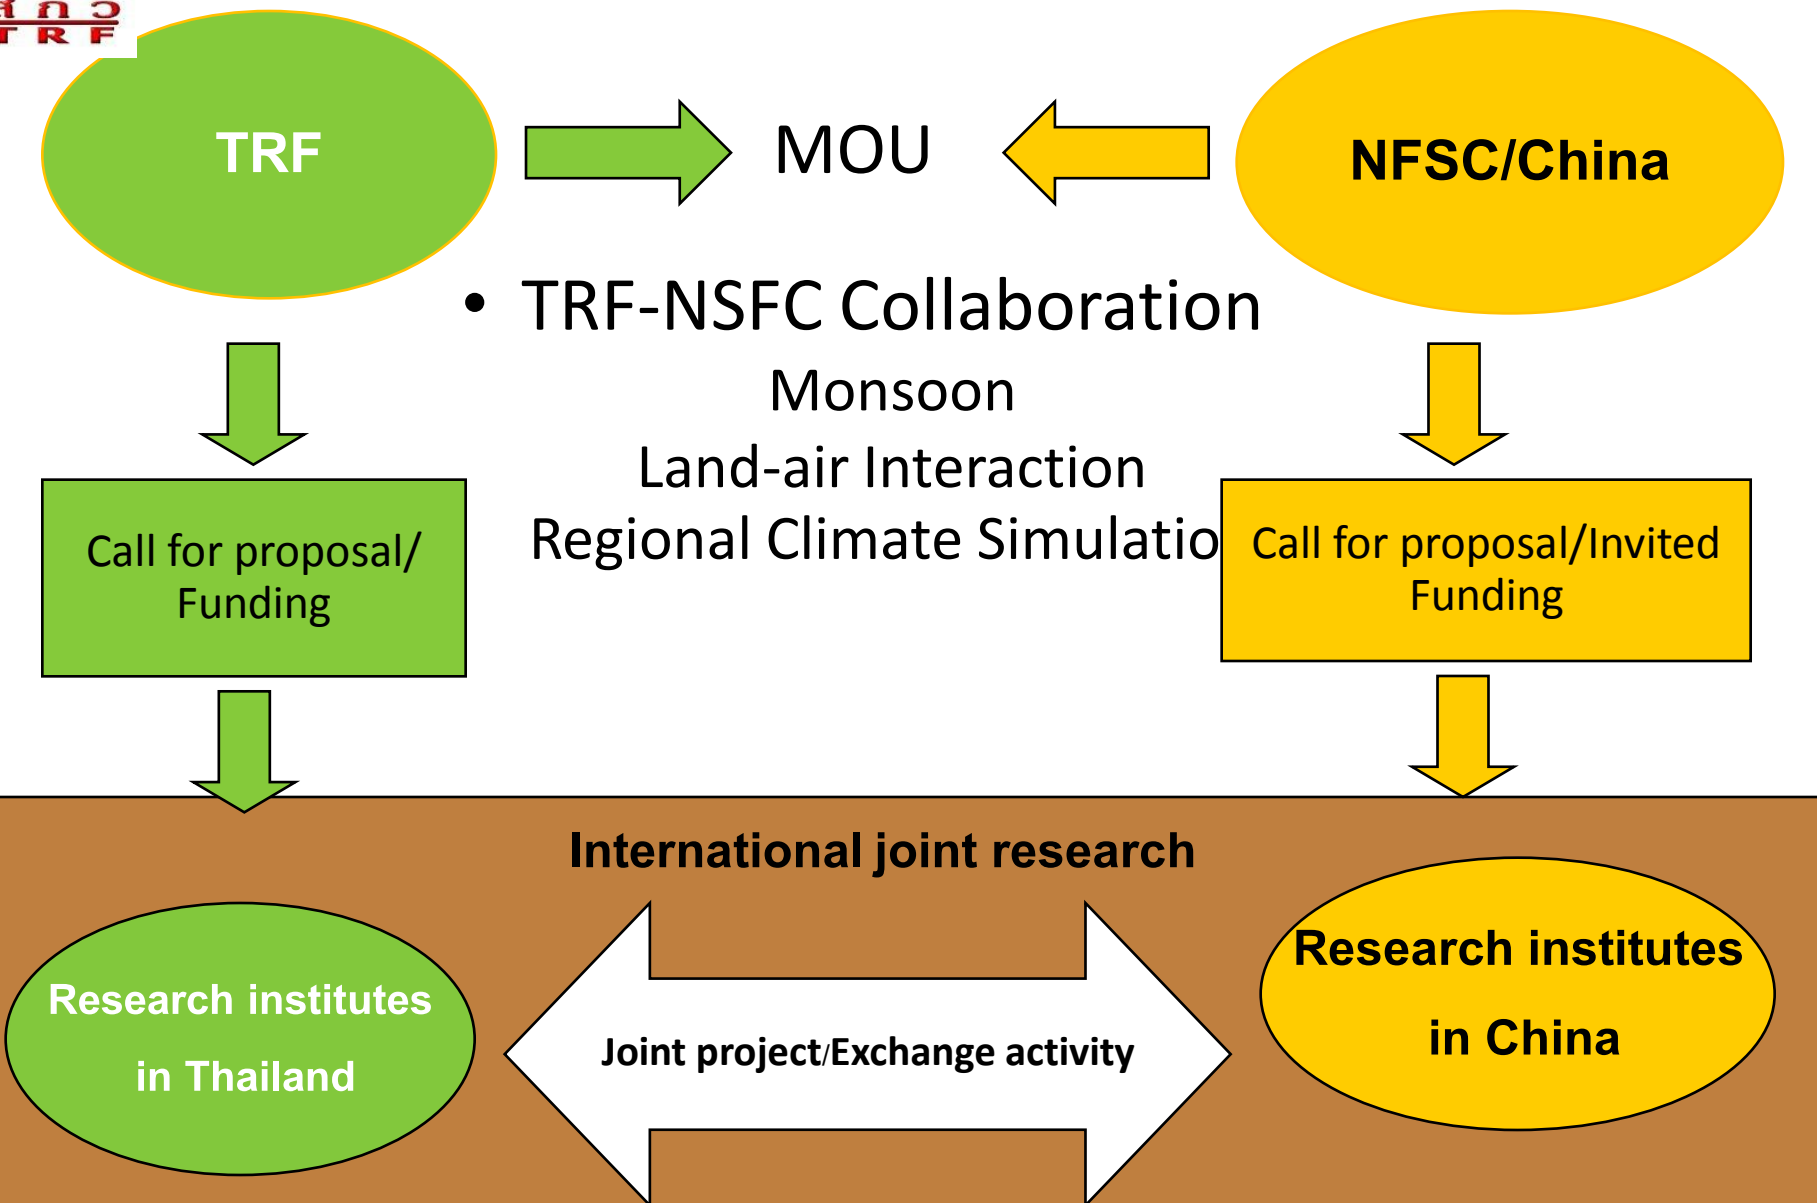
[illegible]
TRF

TRF

MOU

NFSC/China

• TRF-NSFC Collaboration

Monsoon

Land-air Interaction

Regional Climate Simulatio

Call for proposal/ Funding

Call for proposal/Invited Funding

International joint research

Research institutes in Thailand

Joint project/Exchange activity

Research institutes in China